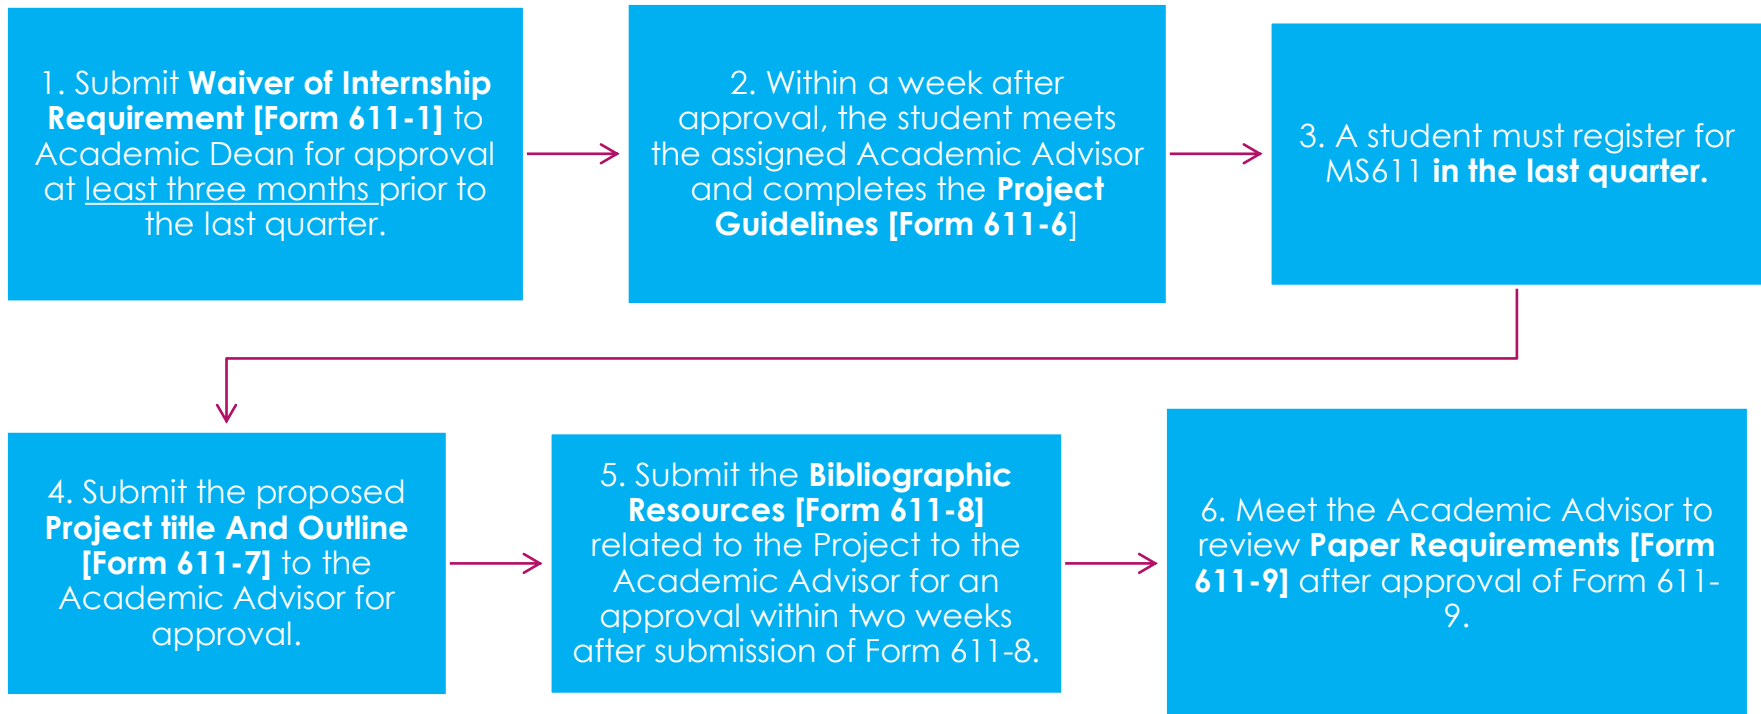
1. Submit Waiver of Internship Requirement [Form 611-1] to Academic Dean for approval at least three months prior to the last quarter.

2. Within a week after approval, the student meets the assigned Academic Advisor and completes the Project Guidelines [Form 611-6]

3. A student must register for MS611 in the last quarter.

4. Submit the proposed Project title And Outline [Form 611-7] to the Academic Advisor for approval.

5. Submit the Bibliographic Resources [Form 611-8] related to the Project to the Academic Advisor for an approval within two weeks after submission of Form 611-8.

6. Meet the Academic Advisor to review Paper Requirements [Form 611-9] after approval of Form 611-9.